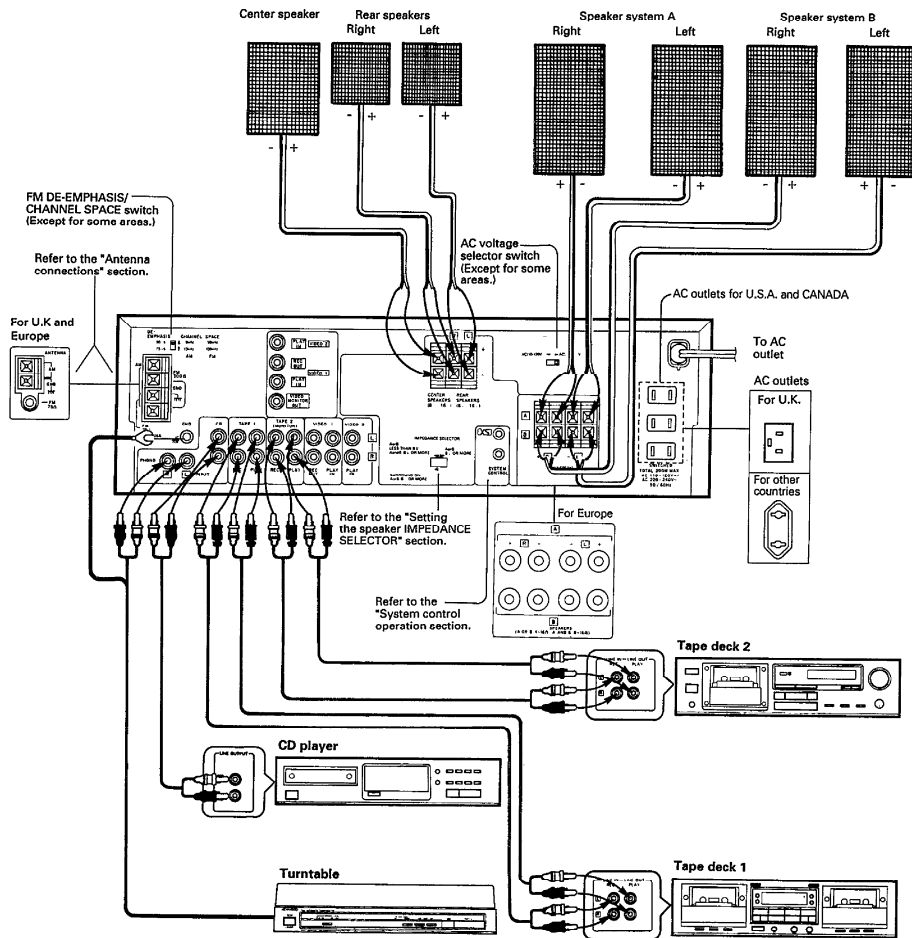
Center speaker

Rear speakers
Right Left

Speaker system A
Right Left

Speaker system B
Right Left

- +
- + - +
+ - - +
- + + -

FM DE-EMPHASIS/ CHANNEL SPACE switch (Except for some areas.)

Refer to the "Antenna connections" section.

For U.K and Europe

AC voltage selector switch (Except for some areas.)

AC outlets for U.S.A. and CANADA

To AC outlet

AC outlets

For U.K.

For other countries

DE-EMPHASIS CHANNEL SPACE

ANTENNA

AM

FM

GND

CENTER SPEAKERS

REAR SPEAKERS

IMPEDANCE SELECTOR

SYSTEM CONTROL

PHONO

TAPE 1

TAPE 2

VIDEO 1

VIDEO 2

VIDEO MONITOR OUT

REC

PLAY

A

B

L

R

Refer to the "Setting the speaker IMPEDANCE SELECTOR" section.

For Europe

Refer to the "System control operation section.

SPEAKERS

Tape deck 2

LINE IN LINE OUT
REC PLAY

CD player

LINE OUTPUT

Turntable

Tape deck 1

LINE IN LINE OUT
REC PLAY